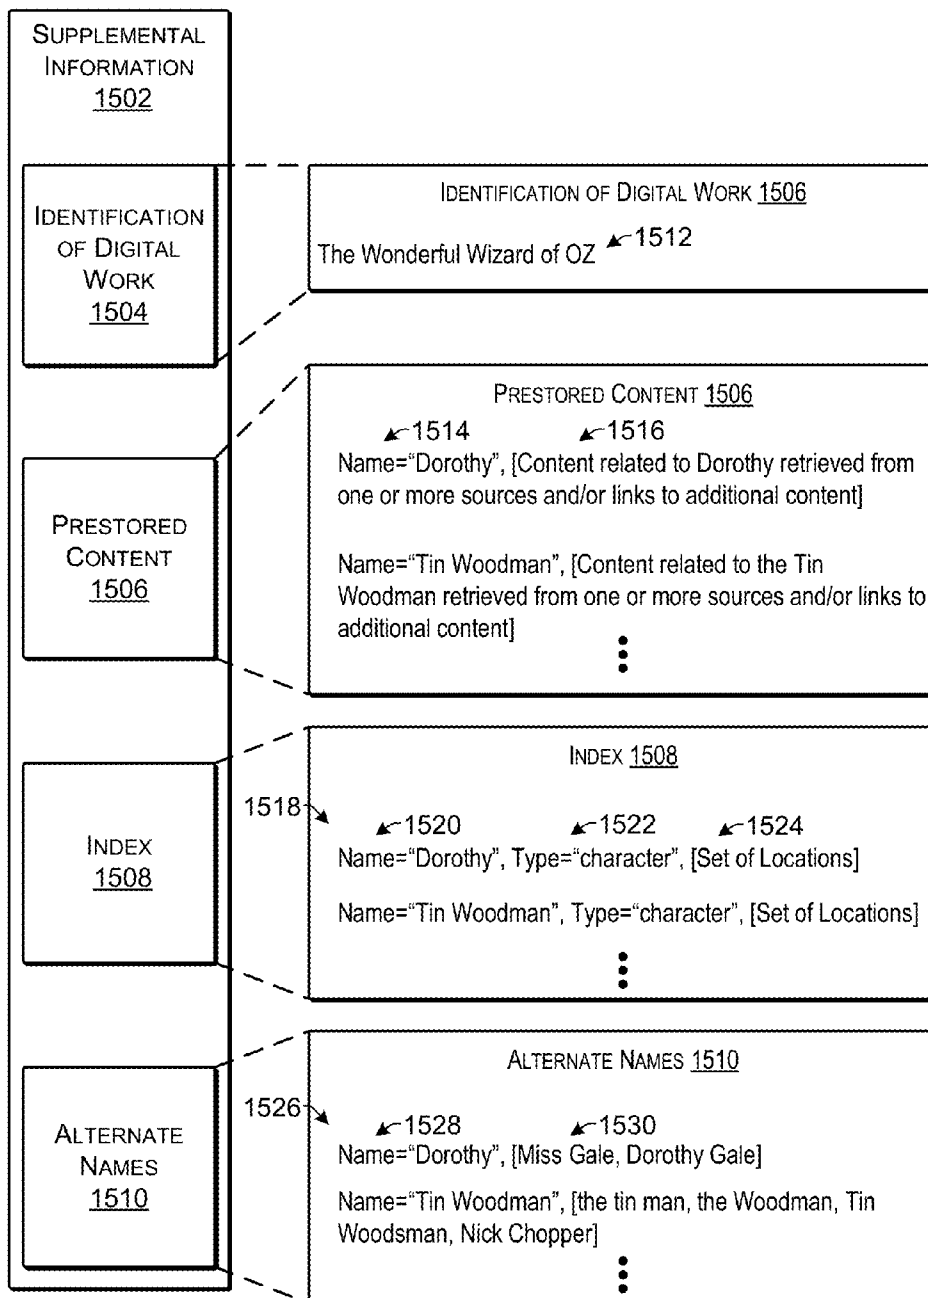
SUPPLEMENTAL INFORMATION 1502

IDENTIFICATION OF DIGITAL WORK 1504

PRESTORED CONTENT 1506

INDEX 1508

ALTERNATE NAMES 1510

IDENTIFICATION OF DIGITAL WORK 1506

The Wonderful Wizard of OZ 1512

PRESTORED CONTENT 1506

1514 1516

Name="Dorothy", [Content related to Dorothy retrieved from one or more sources and/or links to additional content]

Name="Tin Woodman", [Content related to the Tin Woodman retrieved from one or more sources and/or links to additional content]

INDEX 1508

1518 1520 1522 1524

Name="Dorothy", Type="character", [Set of Locations]

Name="Tin Woodman", Type="character", [Set of Locations]

ALTERNATE NAMES 1510

1526 1528 1530

Name="Dorothy", [Miss Gale, Dorothy Gale]

Name="Tin Woodman", [the tin man, the Woodman, Tin Woodsman, Nick Chopper]